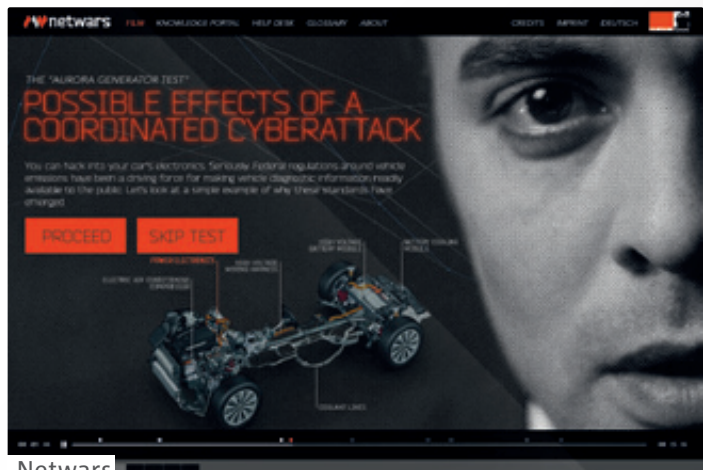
netwars FILM KNOWLEDGE PORTAL HELP DESK GLOSSARY ABOUT CREDITS IMPRINT DEUTSCH

THE "AURORA GENERATOR TEST"

POSSIBLE EFFECTS OF A COORDINATED CYBERATTACK

You can hack into your car's electronics. Seriously. Federal regulations around vehicle emissions have been a driving force for making vehicle diagnostic information readily available to the public. Let's look at a simple example of why these standards have emerged.

PROCEED SKIP TEST

POWER ELECTRONICS
HIGH VOLTAGE BATTERY MODULE
ACTIVE COOLING MODULE
HIGH VOLTAGE WIRING HARNESS
ELECTRIC AIR CONDITIONING COMPRESSOR
COOLANT LINES

Netwars